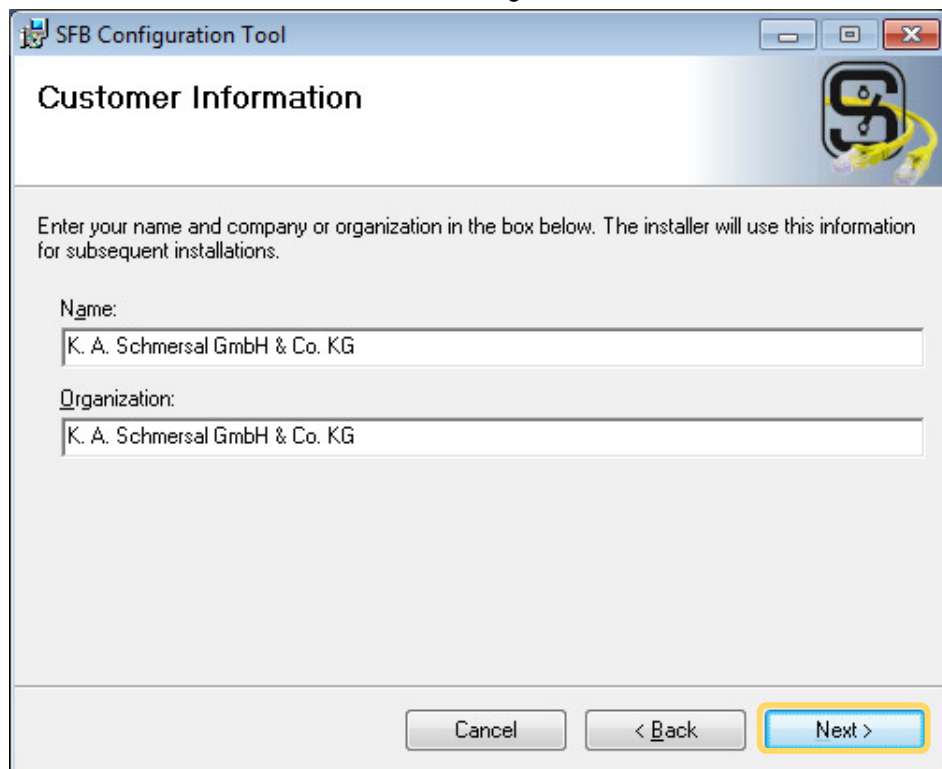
SFB Configuration Tool

Customer Information

Enter your name and company or organization in the box below. The installer will use this information for subsequent installations.

Name:

K. A. Schmersal GmbH & Co. KG

Organization:

K. A. Schmersal GmbH & Co. KG

Cancel

< Back

Next >